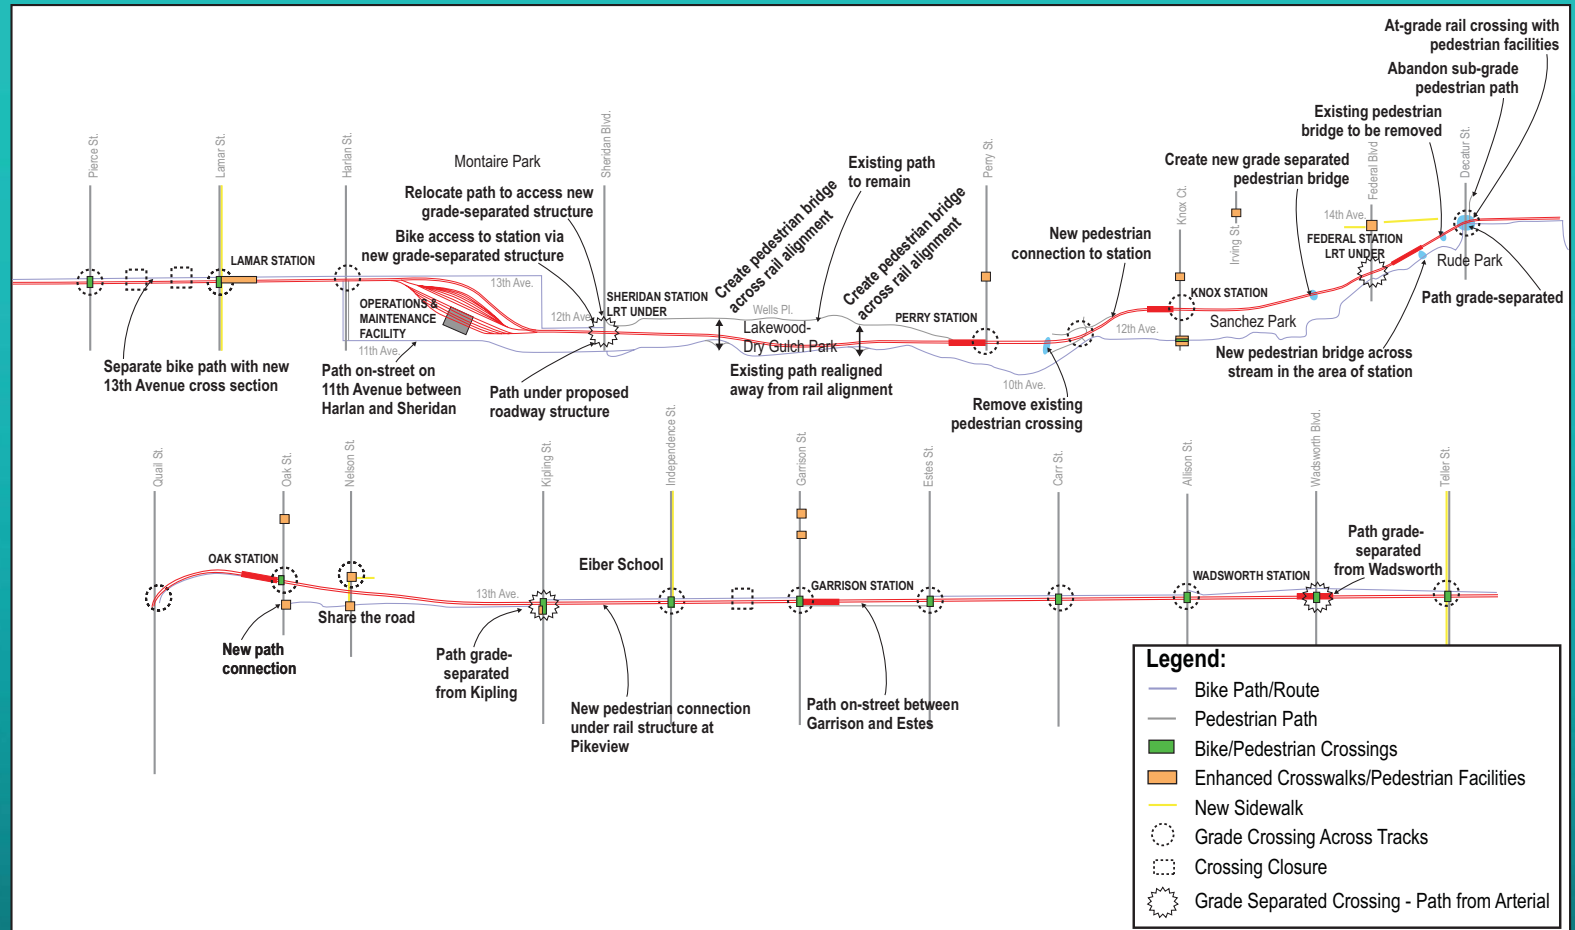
At-grade rail crossing with pedestrian facilities

Abandon sub-grade pedestrian path

Existing pedestrian bridge to be removed

Create new grade separated pedestrian bridge

Pierce St.

Lamar St.

Harlan St.

Montaire Park

Sheridan Blvd.

Existing path to remain

Perry St.

Federal Blvd

Decatur St.

Relocate path to access new grade-separated structure

Bike access to station via new grade-separated structure

Create pedestrian bridge across rail alignment

Create pedestrian bridge across rail alignment

New pedestrian connection to station

Knox Ct.

Irving St.

14th Ave.

FEDERAL STATION LRT UNDER

LAMAR STATION

13th Ave.

OPERATIONS & MAINTENANCE FACILITY

12th Ave.

SHERIDAN STATION LRT UNDER

Wells Pl.

Lakewood-Dry Gulch Park

PERRY STATION

KNOX STATION

Sanchez Park

Rude Park

Path grade-separated

11th Ave.

12th Ave.

10th Ave.

Separate bike path with new 13th Avenue cross section

Path on-street on 11th Avenue between Harlan and Sheridan

Path under proposed roadway structure

Existing path realigned away from rail alignment

Remove existing pedestrian crossing

New pedestrian bridge across stream in the area of station

Quail St.

Oak St.

Nelson St.

Kipling St.

Independence St.

Garrison St.

Estes St.

Carr St.

Allison St.

Wadsworth Blvd.

Teller St.

OAK STATION

Eiber School

GARRISON STATION

WADSWORTH STATION

Path grade-separated from Wadsworth

13th Ave.

Share the road

New path connection

Path grade-separated from Kipling

New pedestrian connection under rail structure at Pikeview

Path on-street between Garrison and Estes

Legend:
Bike Path/Route
Pedestrian Path
Bike/Pedestrian Crossings
Enhanced Crosswalks/Pedestrian Facilities
New Sidewalk
Grade Crossing Across Tracks
Crossing Closure
Grade Separated Crossing - Path from Arterial